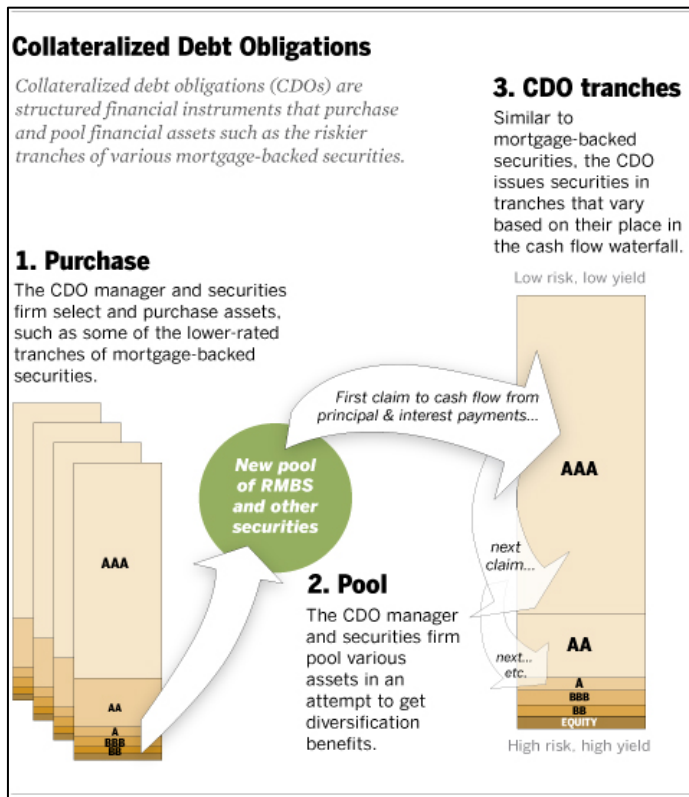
Collateralized Debt Obligations

Collateralized debt obligations (CDOs) are structured financial instruments that purchase and pool financial assets such as the riskier tranches of various mortgage-backed securities.

1. Purchase
The CDO manager and securities firm select and purchase assets, such as some of the lower-rated tranches of mortgage-backed securities.

AAA
AA
A
BBB
BB

New pool of RMBS and other securities

2. Pool
The CDO manager and securities firm pool various assets in an attempt to get diversification benefits.

3. CDO tranches
Similar to mortgage-backed securities, the CDO issues securities in tranches that vary based on their place in the cash flow waterfall.

Low risk, low yield

First claim to cash flow from principal & interest payments...

next claim...

next... etc.

AAA
AA
A
BBB
BB
EQUITY

High risk, high yield